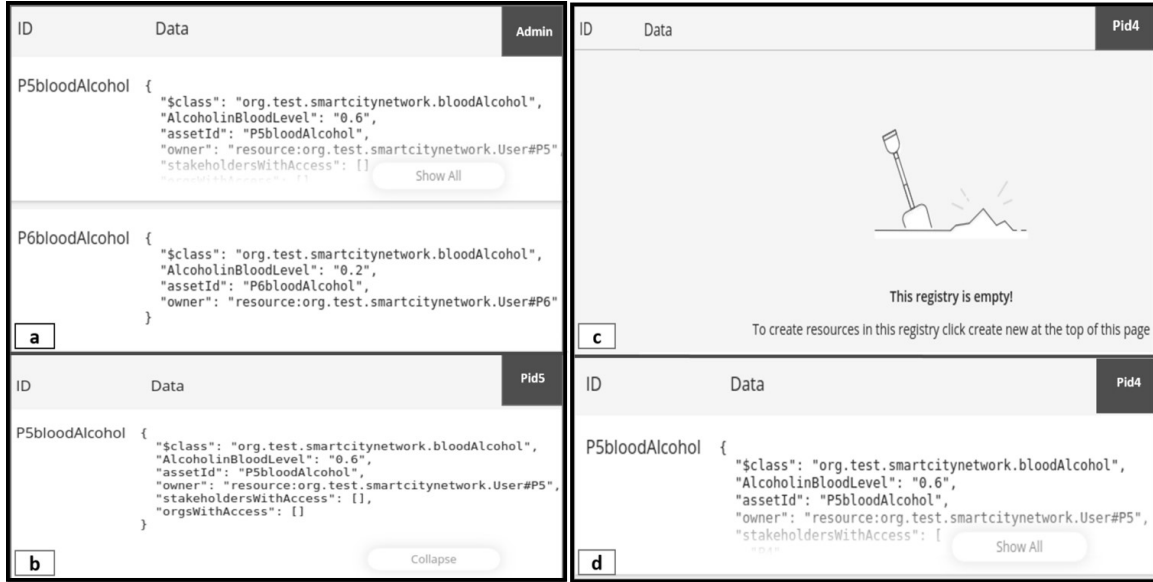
ID Data Admin

P5bloodAlcohol {
"$class": "org.test.smartcitynetwork.bloodAlcohol",
"AlcoholinBloodLevel": "0.6",
"assetId": "P5bloodAlcohol",
"owner": "resource:org.test.smartcitynetwork.User#P5"
"stakeholdersWithAccess": []
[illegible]

Show All

P6bloodAlcohol {
"$class": "org.test.smartcitynetwork.bloodAlcohol",
"AlcoholinBloodLevel": "0.2",
"assetId": "P6bloodAlcohol",
"owner": "resource:org.test.smartcitynetwork.User#P6"
}

a

ID Data Pid5

P5bloodAlcohol {
"$class": "org.test.smartcitynetwork.bloodAlcohol",
"AlcoholinBloodLevel": "0.6",
"assetId": "P5bloodAlcohol",
"owner": "resource:org.test.smartcitynetwork.User#P5",
"stakeholdersWithAccess": [],
"orgsWithAccess": []
}

Collapse

b

ID Data Pid4

This registry is empty!

To create resources in this registry click create new at the top of this page

c

ID Data Pid4

P5bloodAlcohol {
"$class": "org.test.smartcitynetwork.bloodAlcohol",
"AlcoholinBloodLevel": "0.6",
"assetId": "P5bloodAlcohol",
"owner": "resource:org.test.smartcitynetwork.User#P5",
"stakeholdersWithAccess": [
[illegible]

Show All

d